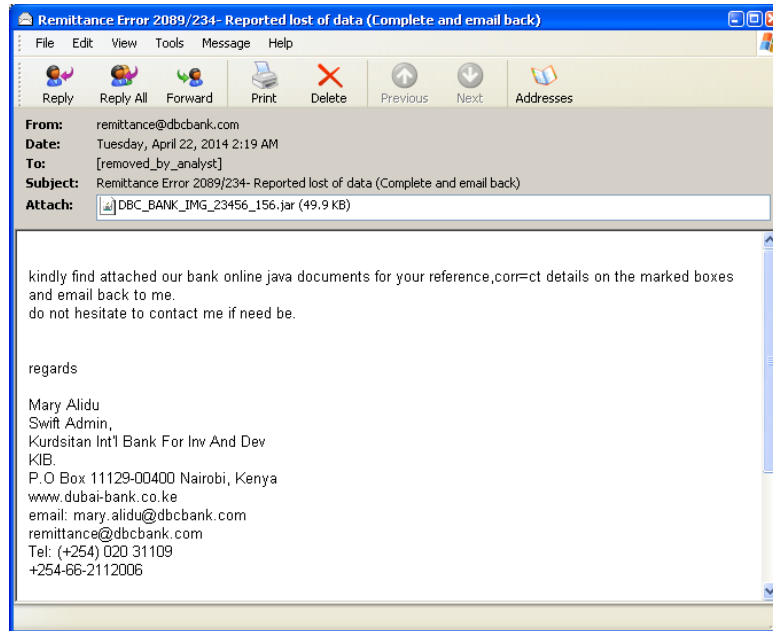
Remittance Error 2089/234- Reported lost of data (Complete and email back)

File Edit View Tools Message Help

Reply Reply All Forward Print Delete Previous Next Addresses

From: remittance@dbcbank.com
Date: Tuesday, April 22, 2014 2:19 AM
To: [removed_by_analyst]
Subject: Remittance Error 2089/234- Reported lost of data (Complete and email back)
Attach: DBC_BANK_IMG_23456_156.jar (49.9 KB)

kindly find attached our bank online java documents for your reference,corr=ct details on the marked boxes and email back to me.
do not hesitate to contact me if need be.

regards

Mary Alidu
Swift Admin,
Kurdsitan Int'l Bank For Inv And Dev
KIB.
P.O Box 11129-00400 Nairobi, Kenya
www.dubai-bank.co.ke
email: mary.alidu@dbcbank.com
remittance@dbcbank.com
Tel: (+254) 020 31109
+254-66-2112006